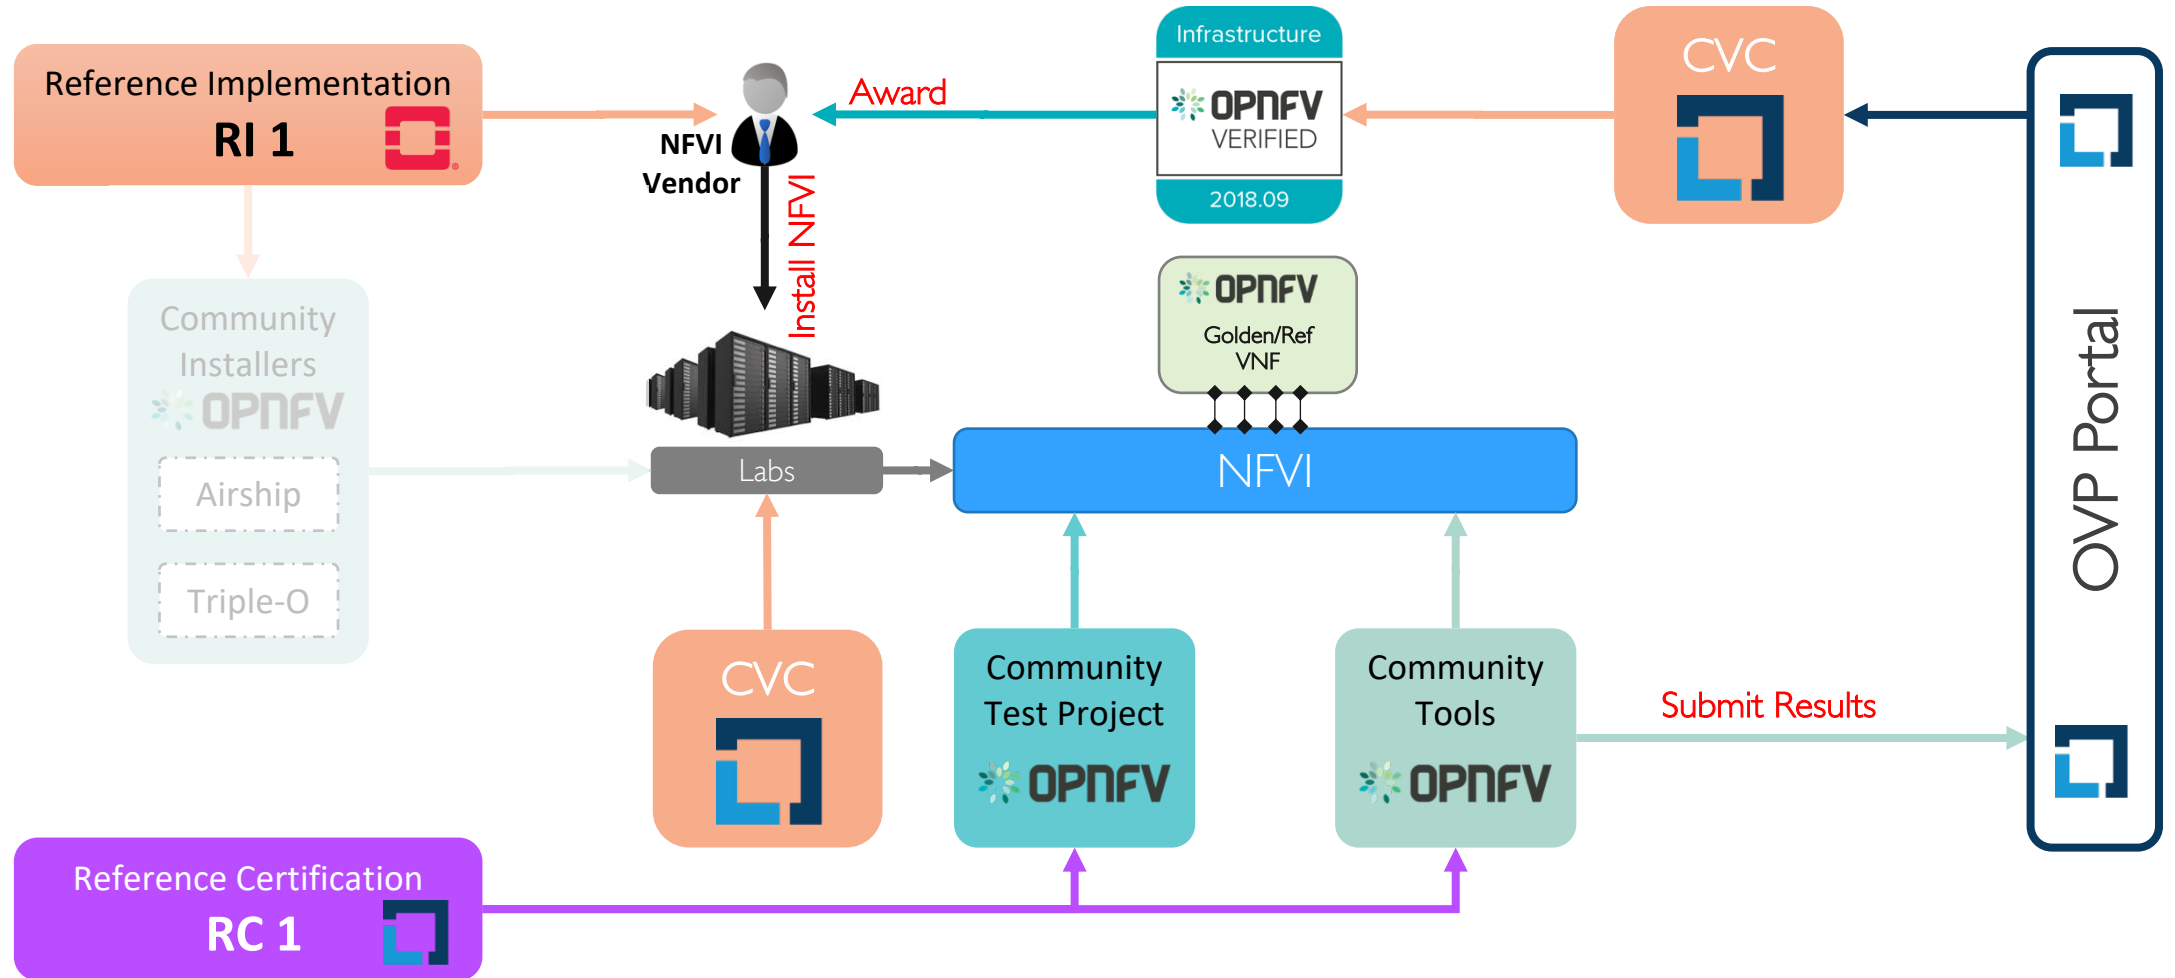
Reference Implementation
RI 1

NFVI
Vendor

Award

Install NFVI

Infrastructure
OPNFV
VERIFIED
2018.09

CVC

OVP Portal

Community
Installers
OPNFV

Airship

Triple-O

Labs

OPNFV
Golden/Ref
VNF

NFVI

CVC

Community
Test Project
OPNFV

Community
Tools
OPNFV

Submit Results

Reference Certification
RC 1